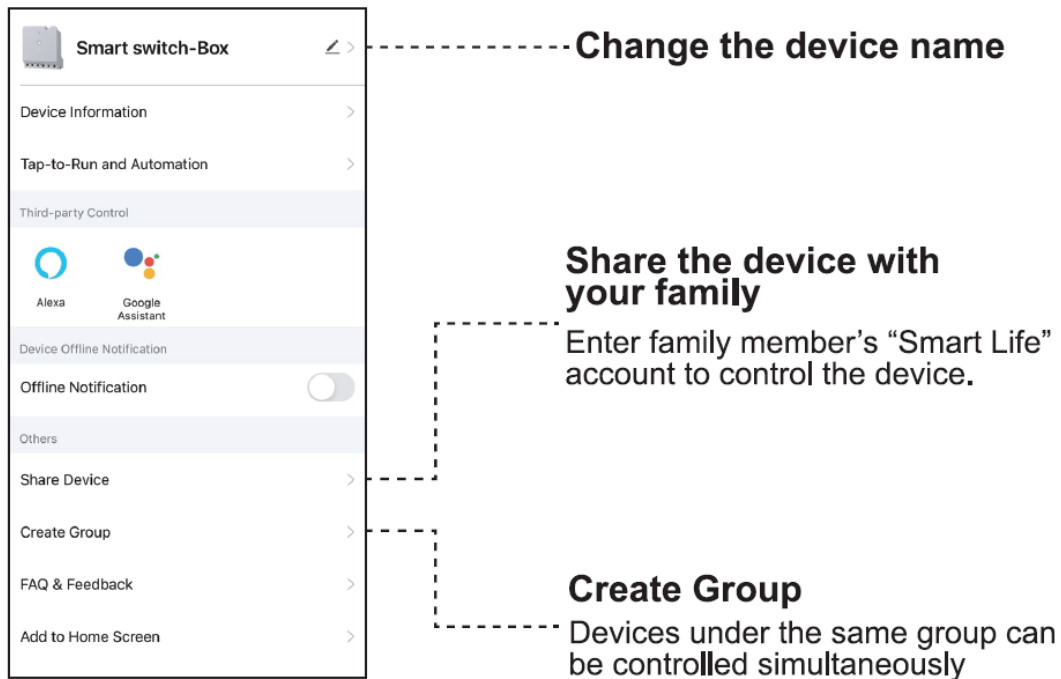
Smart switch-Box

Change the device name

Device Information

Tap-to-Run and Automation

Third-party Control

Alexa

Google Assistant

Device Offline Notification

Offline Notification

Others

Share Device

Create Group

FAQ & Feedback

Add to Home Screen

Share the device with your family

Enter family member's "Smart Life" account to control the device.

Create Group

Devices under the same group can be controlled simultaneously